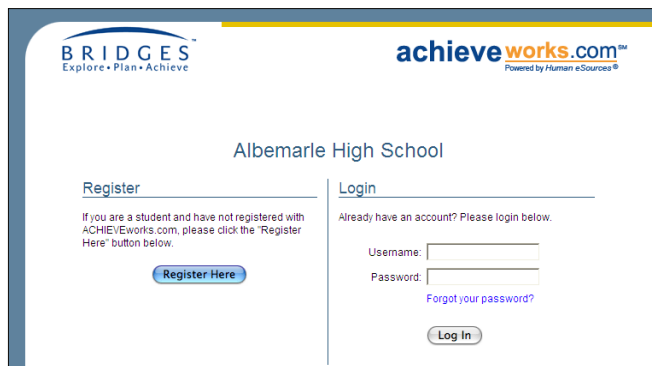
BRIDGES™
Explore • Plan • Achieve

achieveworks.com℠
Powered by Human eSources®

Albemarle High School

Register

If you are a student and have not registered with ACHIEVEworks.com, please click the "Register Here" button below.

Register Here

Login

Already have an account? Please login below.

Username:

Password:

Forgot your password?

Log In